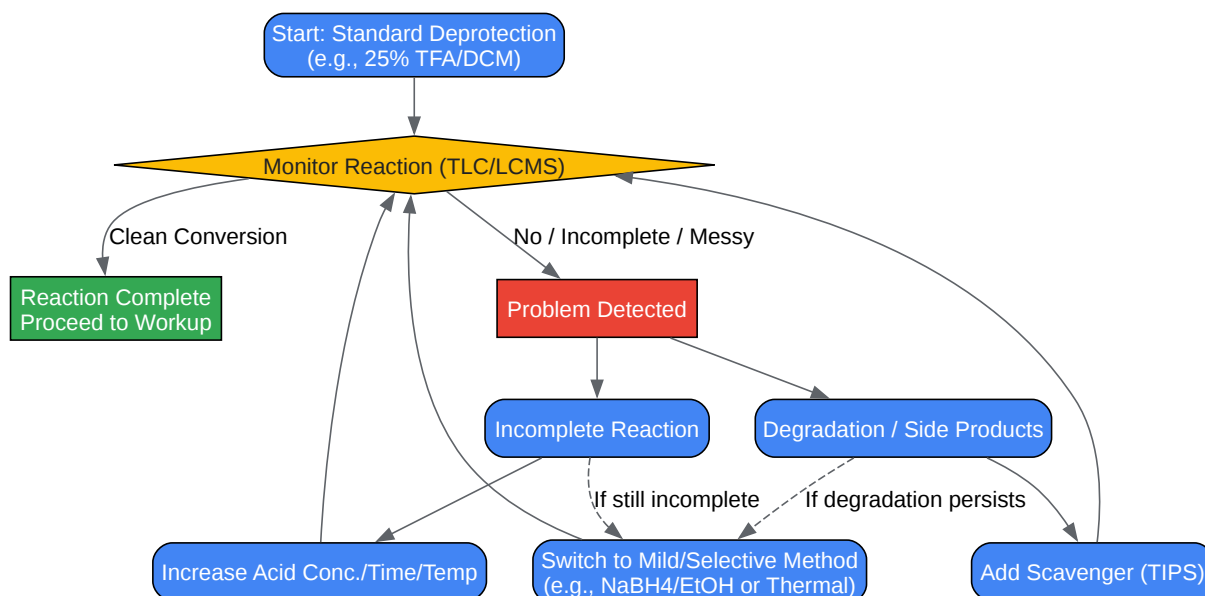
Start: Standard Deprotection (e.g., 25% TFA/DCM)

Monitor Reaction (TLC/LCMS)

Clean Conversion

No / Incomplete / Messy

Reaction Complete Proceed to Workup

Problem Detected

Incomplete Reaction

Degradation / Side Products

If still incomplete

If degradation persists

Increase Acid Conc./Time/Temp

Switch to Mild/Selective Method (e.g., NaBH4/EtOH or Thermal)

Add Scavenger (TIPS)